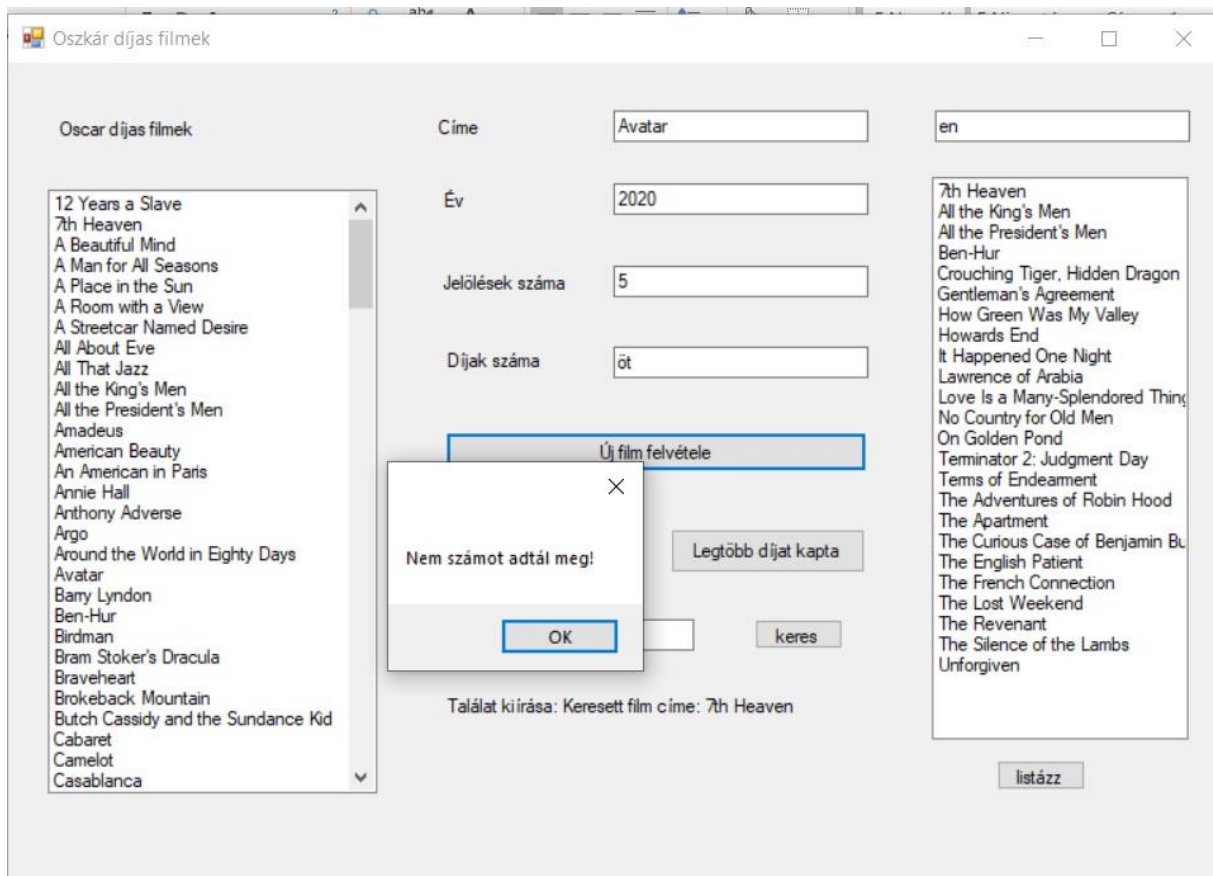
Oszkár díjas filmek

Oscar díjas filmek

12 Years a Slave
7th Heaven
A Beautiful Mind
A Man for All Seasons
A Place in the Sun
A Room with a View
A Streetcar Named Desire
All About Eve
All That Jazz
All the King's Men
All the President's Men
Amadeus
American Beauty
An American in Paris
Annie Hall
Anthony Adverse
Argo
Around the World in Eighty Days
Avatar
Barry Lyndon
Ben-Hur
Birdman
Bram Stoker's Dracula
Braveheart
Brokeback Mountain
Butch Cassidy and the Sundance Kid
Cabaret
Camelot
Casablanca

Címe
Avatar

Év
2020

Jelölések száma
5

Díjak száma
öt

Új film felvétele

Nem számot adtál meg!

OK

Legtöbb díjat kapta

keres

Találat kiírása: Keresett film címe: 7th Heaven

en

7th Heaven
All the King's Men
All the President's Men
Ben-Hur
Crouching Tiger, Hidden Dragon
Gentleman's Agreement
How Green Was My Valley
Howards End
It Happened One Night
Lawrence of Arabia
Love Is a Many-Splendored Thin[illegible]
No Country for Old Men
On Golden Pond
Terminator 2: Judgment Day
Terms of Endearment
The Adventures of Robin Hood
The Apartment
The Curious Case of Benjamin B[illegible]
The English Patient
The French Connection
The Lost Weekend
The Revenant
The Silence of the Lambs
Unforgiven

listázz